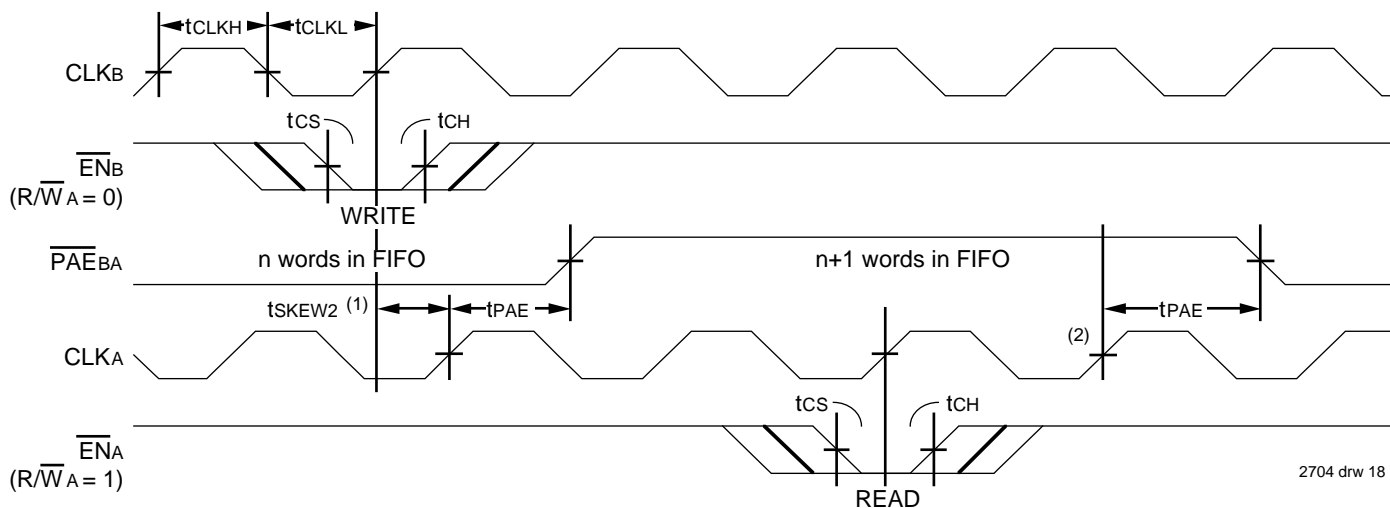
$t_{CLKH}$ $t_{CLKL}$

$CLK_B$

$t_{CS}$ $t_{CH}$

$\overline{EN}_B$

$(R/\overline{W}_A = 0)$

WRITE

$\overline{PAE}_{BA}$

n words in FIFO

n+1 words in FIFO

$t_{SKEW2}$ (1)

$t_{PAE}$

$t_{PAE}$

$CLK_A$

(2)

$t_{CS}$ $t_{CH}$

$\overline{EN}_A$

$(R/\overline{W}_A = 1)$

READ

2704 drw 18